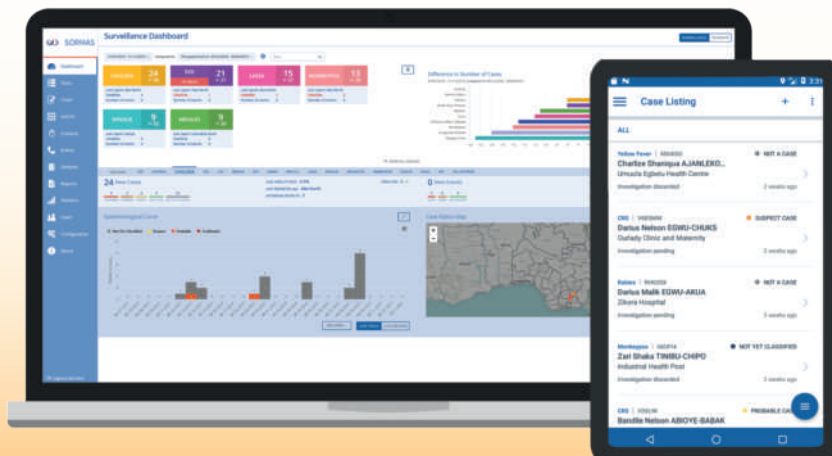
SORMAS

Surveillance Dashboard

Dashboard

Tasks

Cases

Contacts

Events

Samples

Reports

Statistics

Users

Configuration

About

CHOLERA 24

EVD 21

LASSA 15

MONKEYPOX 13

INFLUENZA 9

MEASLES 9

Difference in Number of Cases

24 New Cases

0 New Events

Epidemiological Curve

Case Status Map

Case Listing

ALL

Yellow Fever | RBXBSE

NOT A CASE

Charlize Shaniqua AJANLEKO...

Umuofia Egbelu Health Centre

Investigation discarded

2 weeks ago

CRS | VXEGNW

SUSPECT CASE

Darius Nelson EGWU-CHUKS

Gwlady Clinic and Maternity

Investigation pending

2 weeks ago

Rabies | RH6ZDB

NOT A CASE

Darius Malik EGWU-AKUA

Zikora Hospital

Investigation pending

2 weeks ago

Monkeypox | SBDP7A

NOT YET CLASSIFIED

Zari Shaka TINIBU-CHIPO

Industrial Health Post

Investigation discarded

2 weeks ago

CRS | V35UJN

PROBABLE CA

Bandile Nelson ABIOYE-BABAK